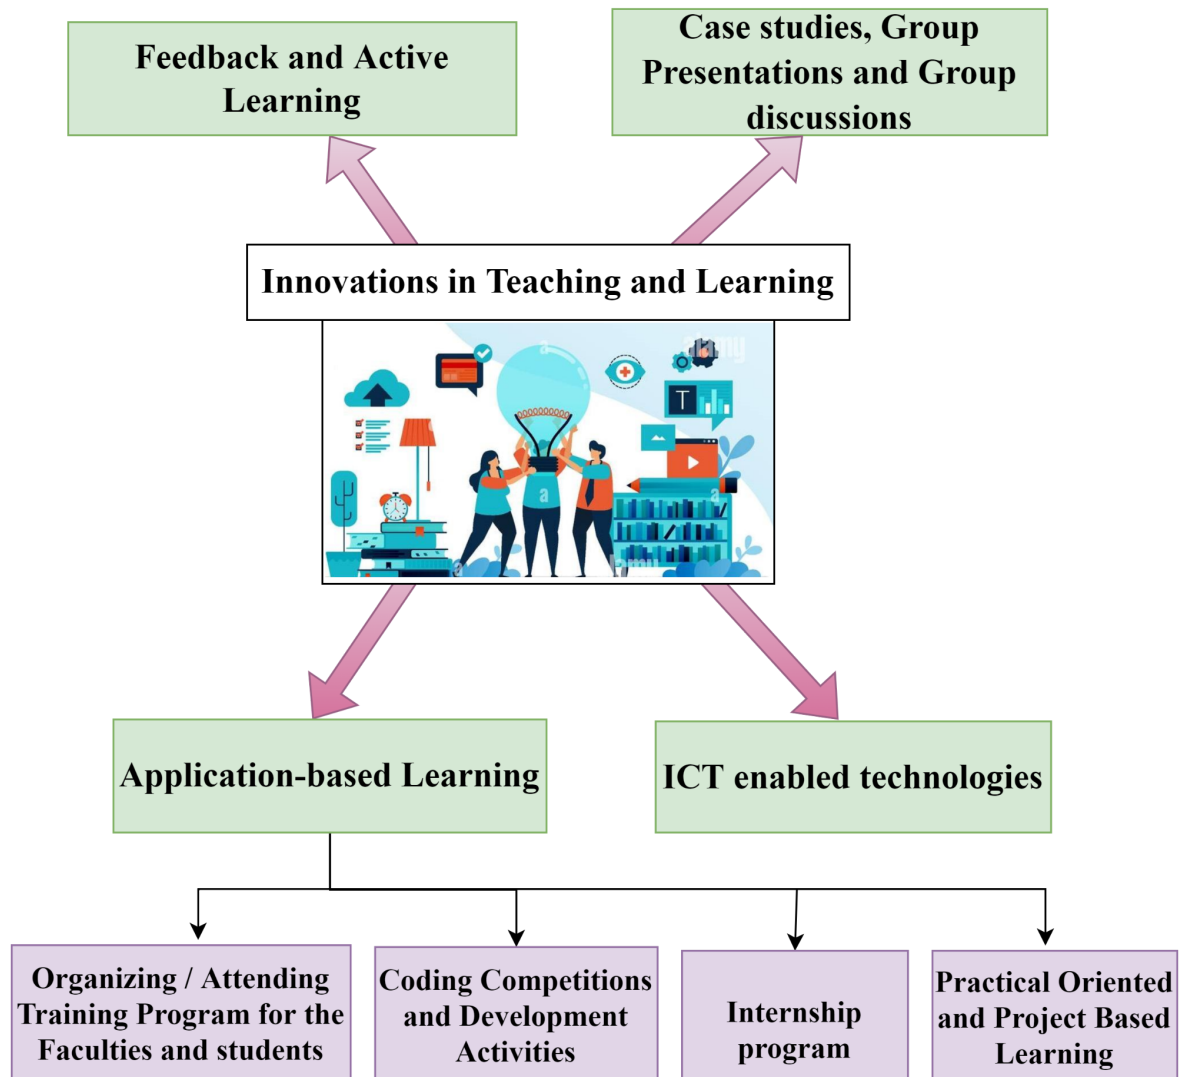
Feedback and Active Learning

Case studies, Group Presentations and Group discussions

Innovations in Teaching and Learning

Application-based Learning

ICT enabled technologies

Organizing / Attending Training Program for the Faculties and students

Coding Competitions and Development Activities

Internship program

Practical Oriented and Project Based Learning